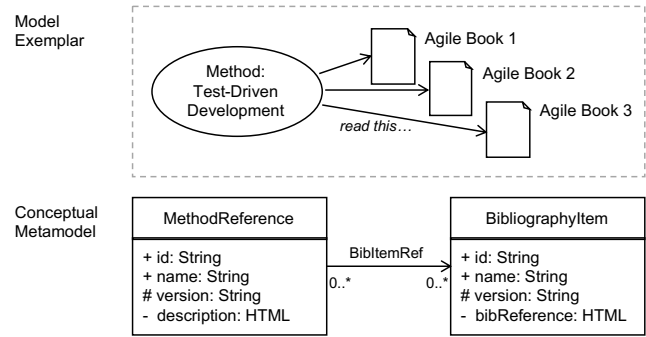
Model Exemplar

Method: Test-Driven Development

Agile Book 1

Agile Book 2

Agile Book 3

read this…

Conceptual Metamodel

MethodReference

+ id: String
+ name: String
# version: String
- description: HTML

BibItemRef

0..*

0..*

BibliographyItem

+ id: String
+ name: String
# version: String
- bibReference: HTML